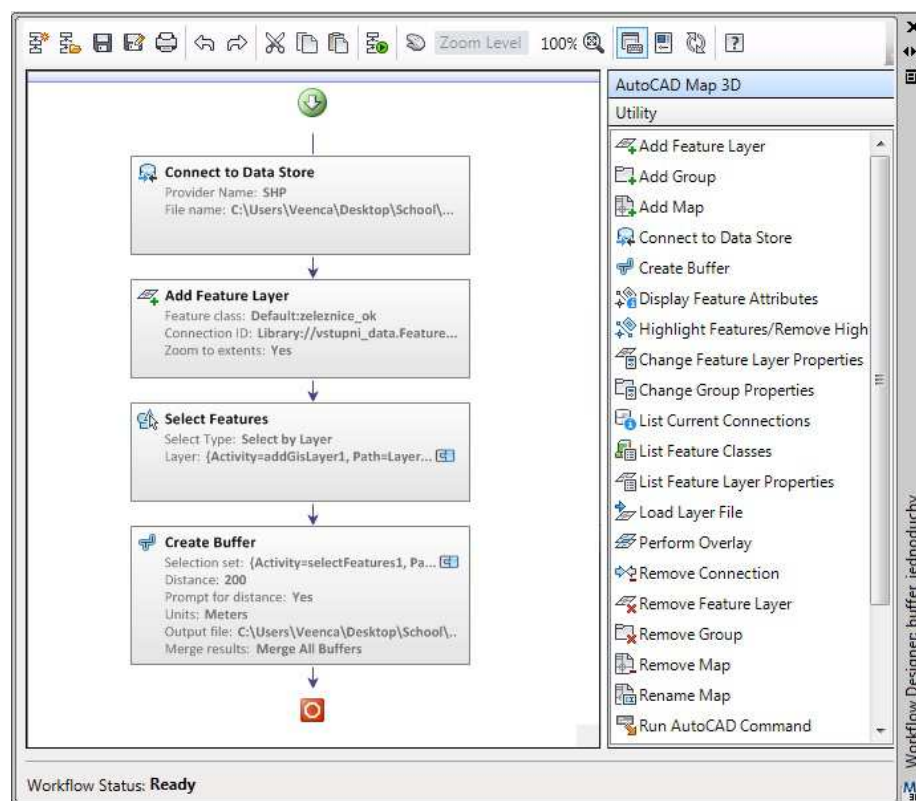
Zoom Level 100%

Connect to Data Store
Provider Name: SHP
File name: C:\Users\Veenca\Desktop\School\...

Add Feature Layer
Feature class: Default:zeleznice_ok
Connection ID: Library://vstupni_data.Feature...
Zoom to extents: Yes

Select Features
Select Type: Select by Layer
Layer: {Activity=addGisLayer1, Path=Layer...

Create Buffer
Selection set: {Activity=selectFeatures1, Pa...
Distance: 200
Prompt for distance: Yes
Units: Meters
Output file: C:\Users\Veenca\Desktop\School\..
Merge results: Merge All Buffers

AutoCAD Map 3D
Utility
Add Feature Layer
Add Group
Add Map
Connect to Data Store
Create Buffer
Display Feature Attributes
Highlight Features/Remove High
Change Feature Layer Properties
Change Group Properties
List Current Connections
List Feature Classes
List Feature Layer Properties
Load Layer File
Perform Overlay
Remove Connection
Remove Feature Layer
Remove Group
Remove Map
Rename Map
Run AutoCAD Command

Workflow Designer: buffer_jednoduchy

Workflow Status: Ready